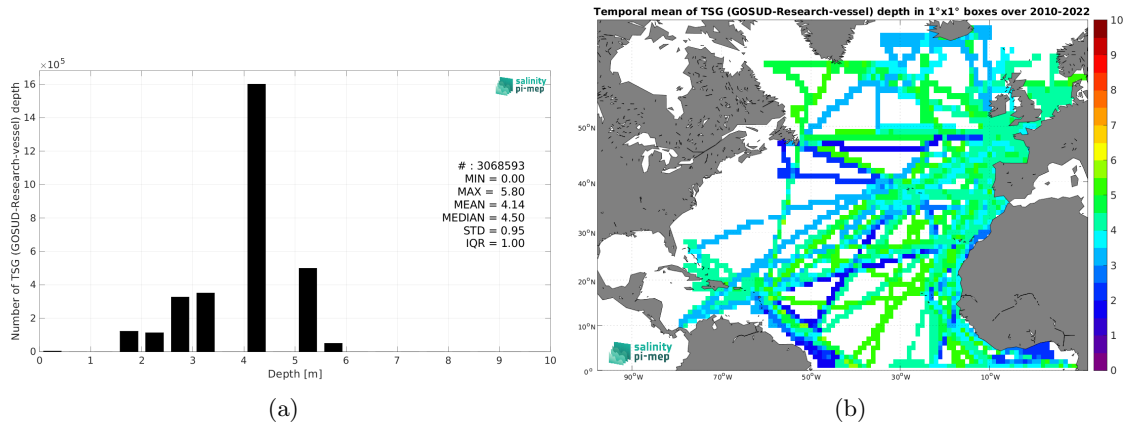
$\times 10^5$

salinity pi-mep

Number of TSG (GOSUD-Research-vessel) depth

16
14
12
10
8
6
4
2
0

# : 3068593
MIN = 0.00
MAX = 5.80
MEAN = 4.14
MEDIAN = 4.50
STD = 0.95
IQR = 1.00

0 1 2 3 4 5 6 7 8 9 10
Depth [m]

(a)

Temporal mean of TSG (GOSUD-Research-vessel) depth in 1°x1° boxes over 2010-2022

50°N
40°N
30°N
20°N
10°N
0°

90°W 70°W 50°W 30°W 10°W

salinity pi-mep

10
9
8
7
6
5
4
3
2
1
0

(b)